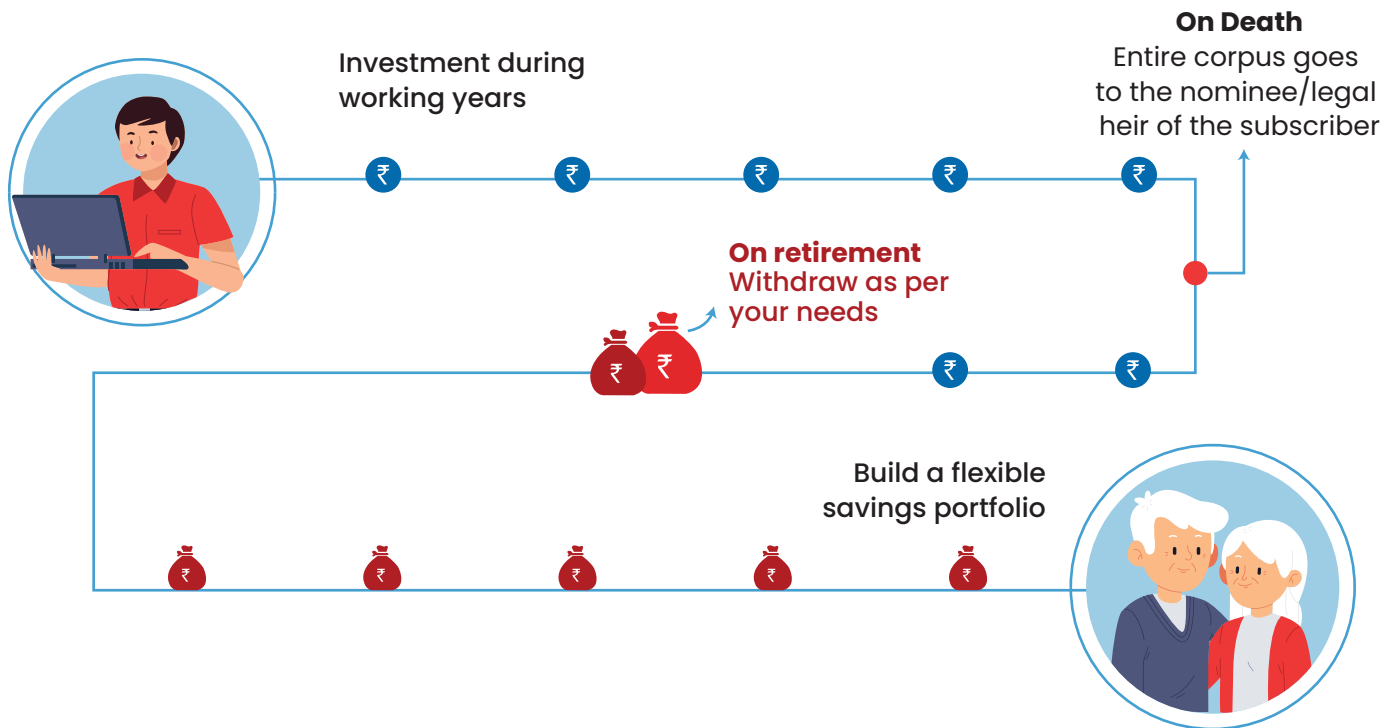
Investment during working years

**On Death**
Entire corpus goes to the nominee/legal heir of the subscriber

₹ ₹ ₹ ₹ ₹

**On retirement**
Withdraw as per your needs

₹ ₹ ₹ ₹

Build a flexible savings portfolio

₹ ₹ ₹ ₹ ₹